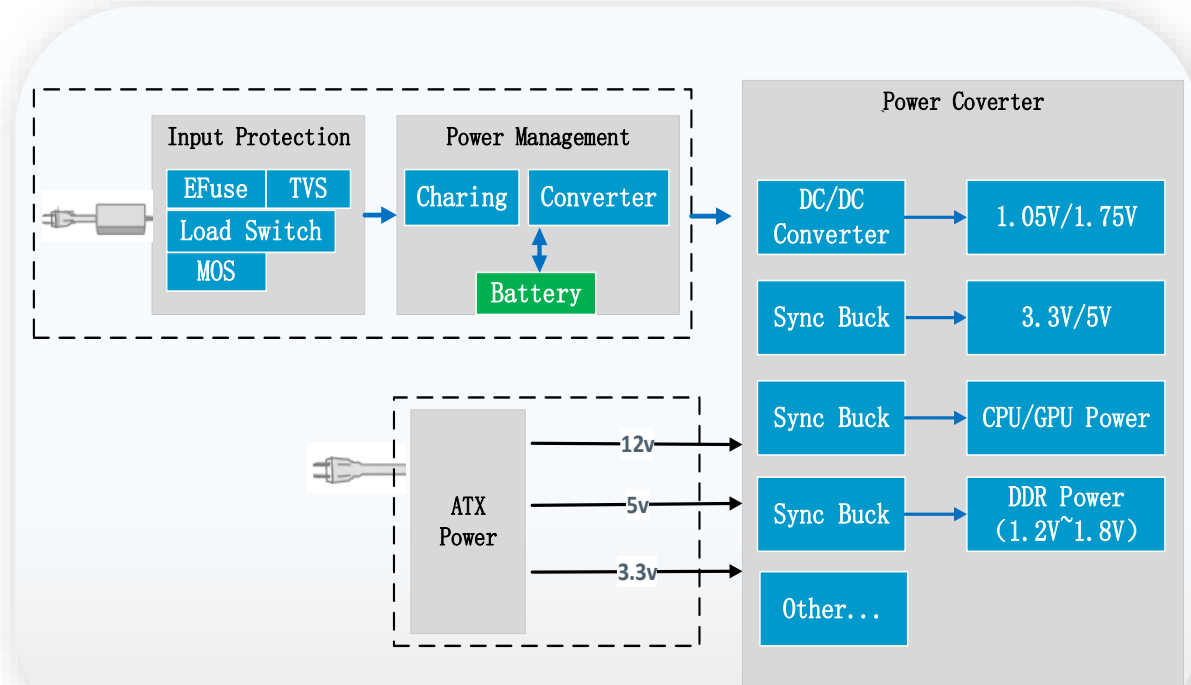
Input Protection

EFuse

TVS

Load Switch

MOS

Power Management

Charing

Converter

Battery

Power Coverter

DC/DC Converter

1.05V/1.75V

Sync Buck

3.3V/5V

Sync Buck

CPU/GPU Power

Sync Buck

DDR Power (1.2V~1.8V)

Other...

ATX Power

12v

5v

3.3v